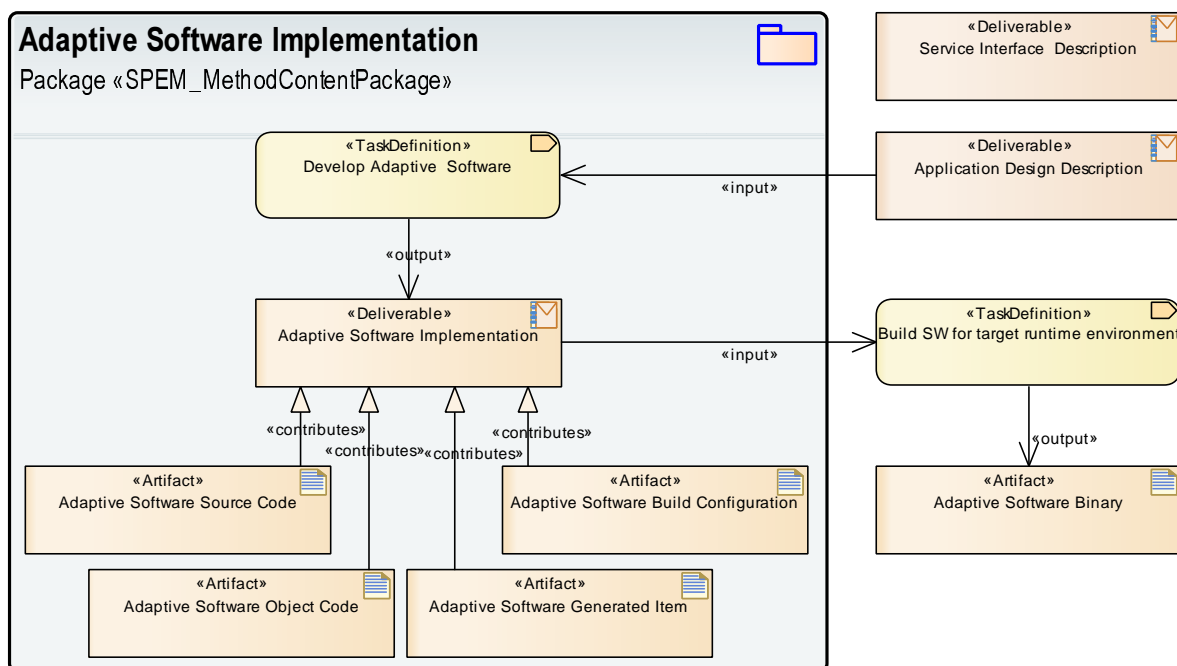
Adaptive Software Implementation
Package «SPEM_MethodContentPackage»

«Deliverable»
Service Interface Description

«TaskDefinition»
Develop Adaptive Software

«Deliverable»
Application Design Description

«input»

«output»

«Deliverable»
Adaptive Software Implementation

«input»

«TaskDefinition»
Build SW for target runtime environment

«contributes»

«contributes»

«contributes»

«contributes»

«output»

«Artifact»
Adaptive Software Source Code

«Artifact»
Adaptive Software Build Configuration

«Artifact»
Adaptive Software Binary

«Artifact»
Adaptive Software Object Code

«Artifact»
Adaptive Software Generated Item